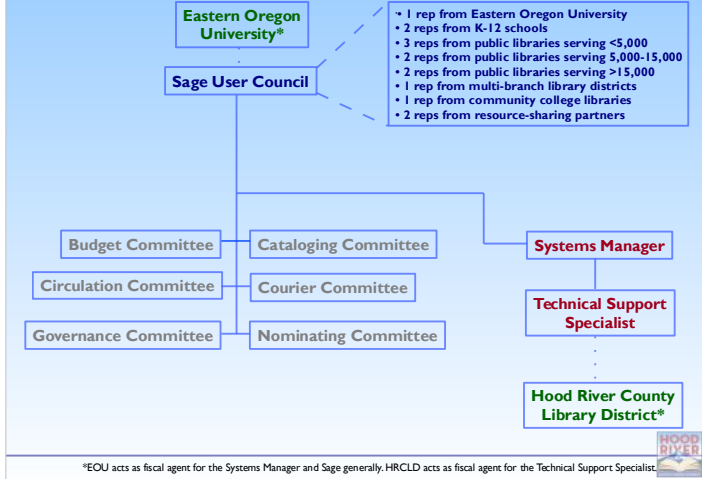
Eastern Oregon University*

Sage User Council

- 1 rep from Eastern Oregon University
- 2 reps from K-12 schools
- 3 reps from public libraries serving <5,000
- 2 reps from public libraries serving 5,000-15,000
- 2 reps from public libraries serving >15,000
- 1 rep from multi-branch library districts
- 1 rep from community college libraries
- 2 reps from resource-sharing partners

Budget Committee

Cataloging Committee

Circulation Committee

Courier Committee

Governance Committee

Nominating Committee

Systems Manager

Technical Support Specialist

Hood River County Library District*

HOOD RIVER

*EOU acts as fiscal agent for the Systems Manager and Sage generally. HRCLD acts as fiscal agent for the Technical Support Specialist.